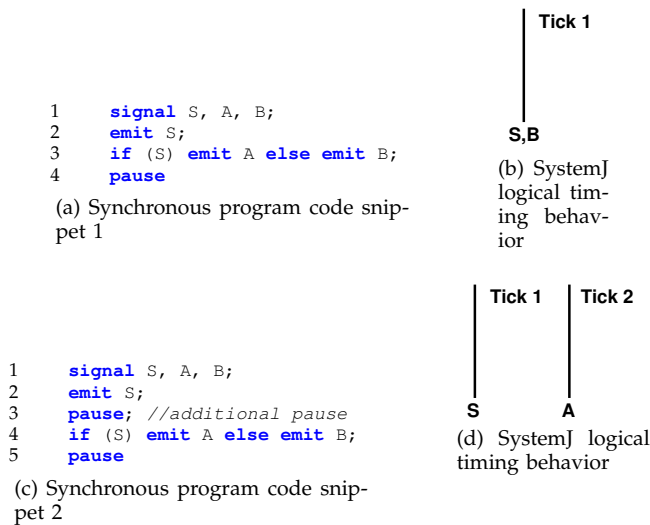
1 signal S, A, B;
2 emit S;
3 if (S) emit A else emit B;
4 pause

(a) Synchronous program code snippet 1

Tick 1

S,B

(b) SystemJ logical timing behavior

1 signal S, A, B;
2 emit S;
3 pause; //additional pause
4 if (S) emit A else emit B;
5 pause

(c) Synchronous program code snippet 2

Tick 1 Tick 2

S A

(d) SystemJ logical timing behavior